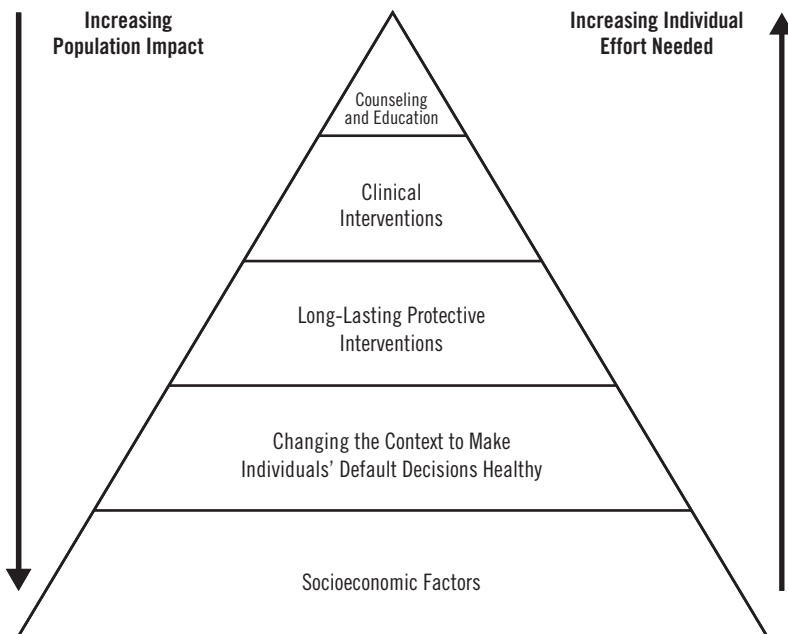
Increasing Population Impact

Increasing Individual Effort Needed

Counseling and Education

Clinical Interventions

Long-Lasting Protective Interventions

Changing the Context to Make Individuals' Default Decisions Healthy

Socioeconomic Factors